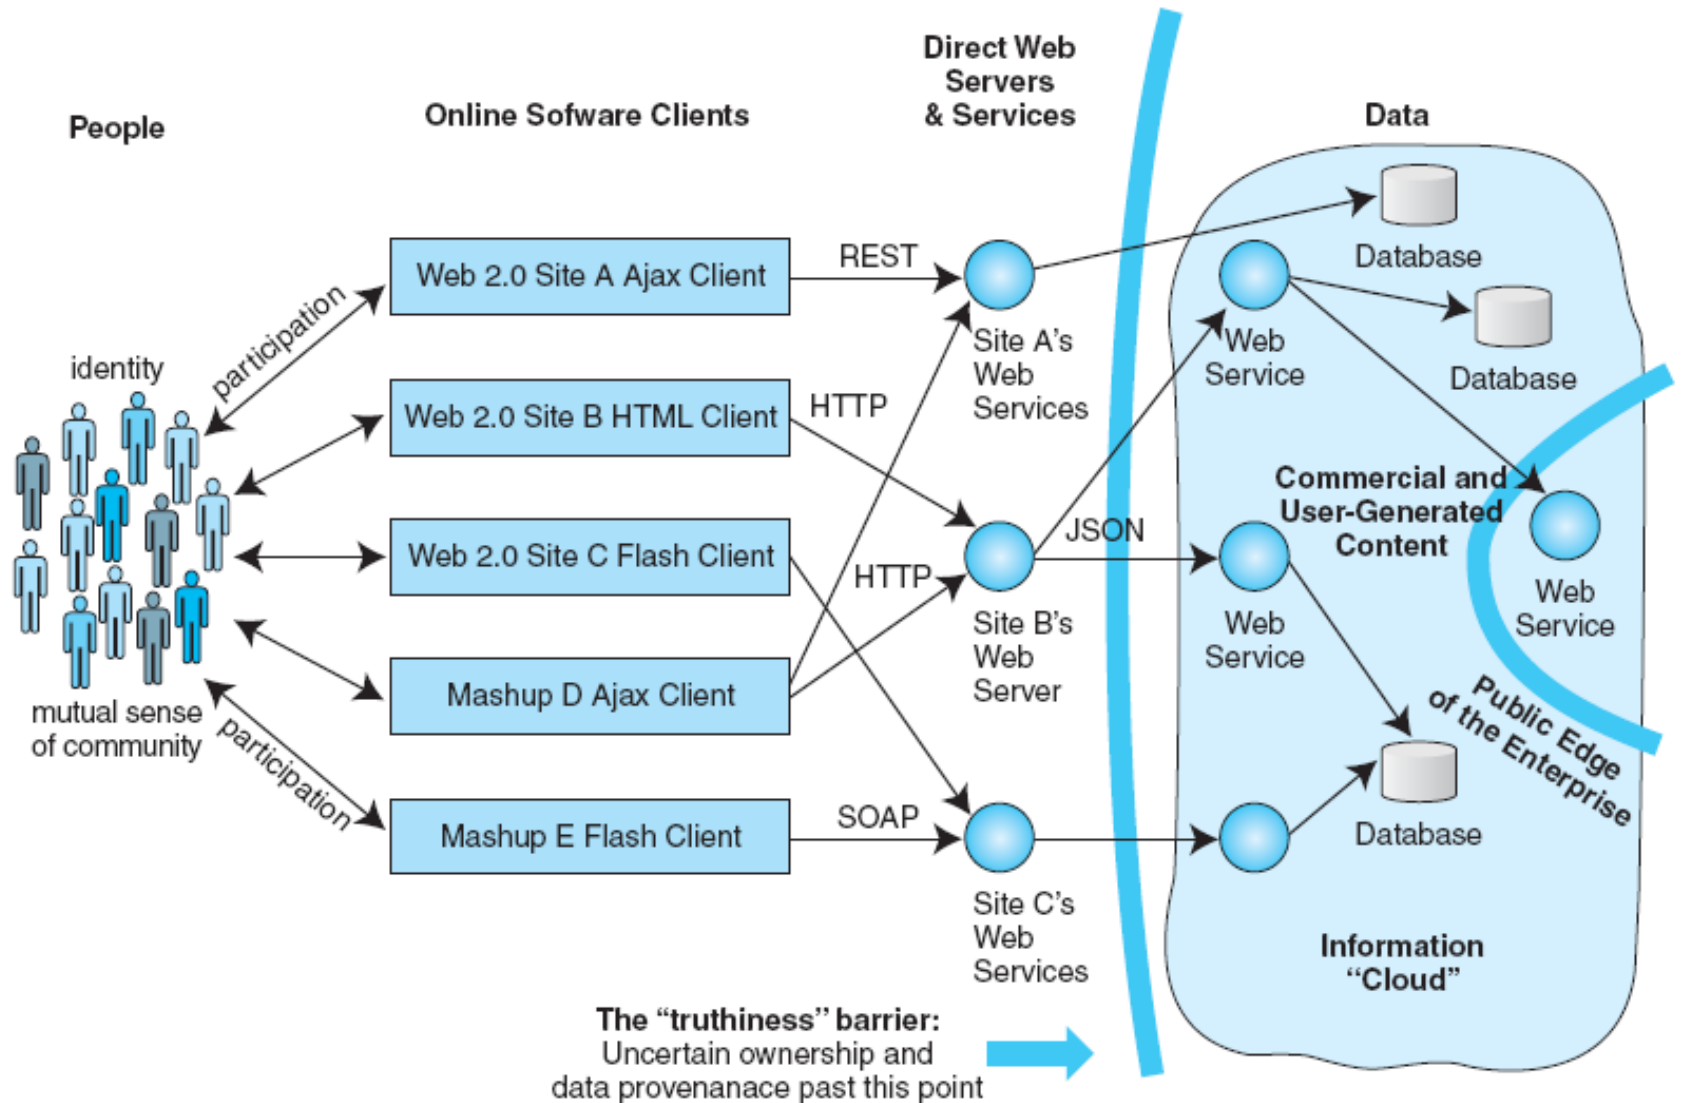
People

Online Sofware Clients

Direct Web Servers & Services

Data

identity

participation

Web 2.0 Site A Ajax Client

REST

Web 2.0 Site B HTML Client

HTTP

Web 2.0 Site C Flash Client

HTTP

Mashup D Ajax Client

Mashup E Flash Client

SOAP

mutual sense of community

participation

Site A's Web Services

Site B's Web Server

Site C's Web Services

JSON

Database

Web Service

Database

Commercial and User-Generated Content

Web Service

Web Service

Public Edge of the Enterprise

Database

Information "Cloud"

The "truthiness" barrier: Uncertain ownership and data provenanace past this point